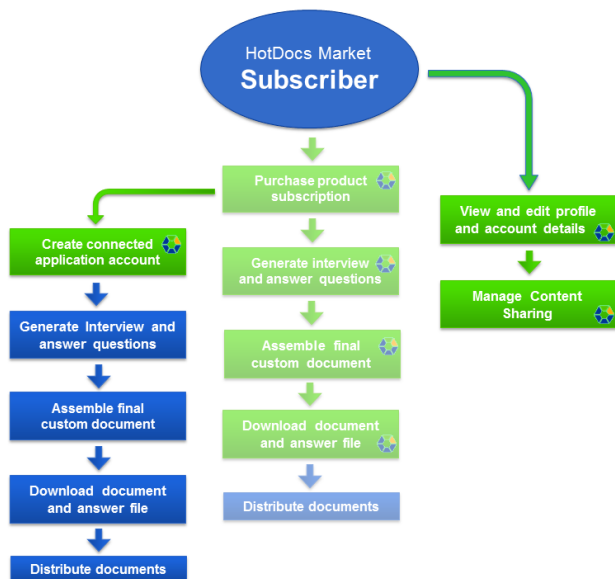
HotDocs Market
Subscriber

Create connected application account

Generate Interview and answer questions

Assemble final custom document

Download document and answer file

Distribute documents

Purchase product subscription

Generate interview and answer questions

Assemble final custom document

Download document and answer file

Distribute documents

View and edit profile and account details

Manage Content Sharing